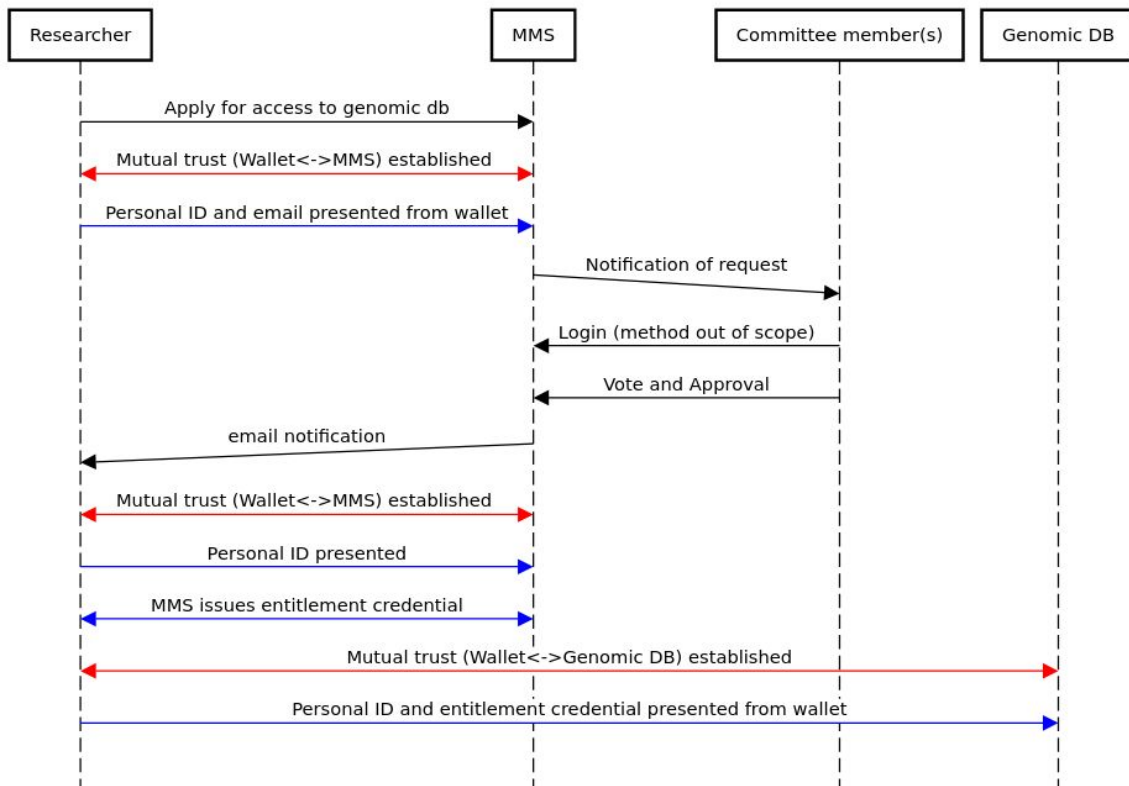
Researcher

MMS

Committee member(s)

Genomic DB

Apply for access to genomic db

Mutual trust (Wallet<->MMS) established

Personal ID and email presented from wallet

Notification of request

Login (method out of scope)

Vote and Approval

email notification

Mutual trust (Wallet<->MMS) established

Personal ID presented

MMS issues entitlement credential

Mutual trust (Wallet<->Genomic DB) established

Personal ID and entitlement credential presented from wallet